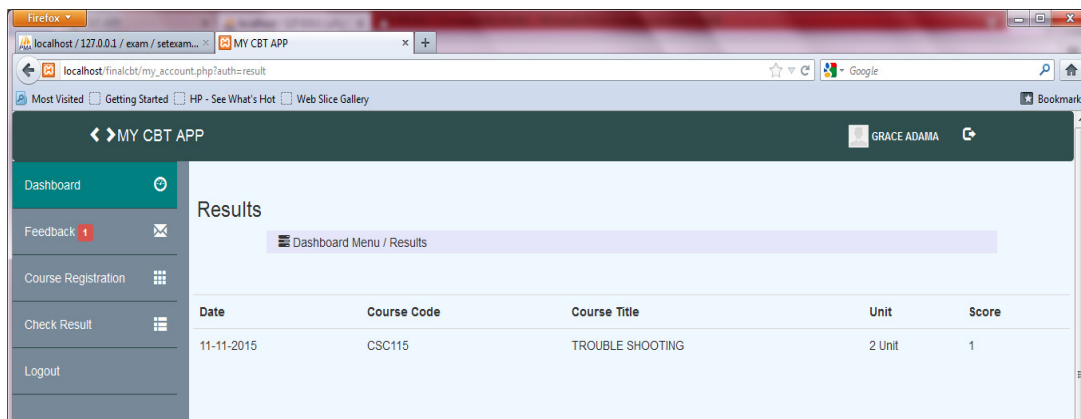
Firefox

localhost / 127.0.0.1 / exam / setexam... ×
MY CBT APP ×
+

localhost/finalcbt/my_account.php?auth=result
Google

Most Visited
Getting Started
HP - See What's Hot
Web Slice Gallery
Bookmark

MY CBT APP
GRACE ADAMA

Dashboard
Feedback 1
Course Registration
Check Result
Logout

Results

Dashboard Menu / Results

| Date | Course Code | Course Title | Unit | Score |
|---|---|---|---|---|
| 11-11-2015 | CSC115 | TROUBLE SHOOTING | 2 Unit | 1 |